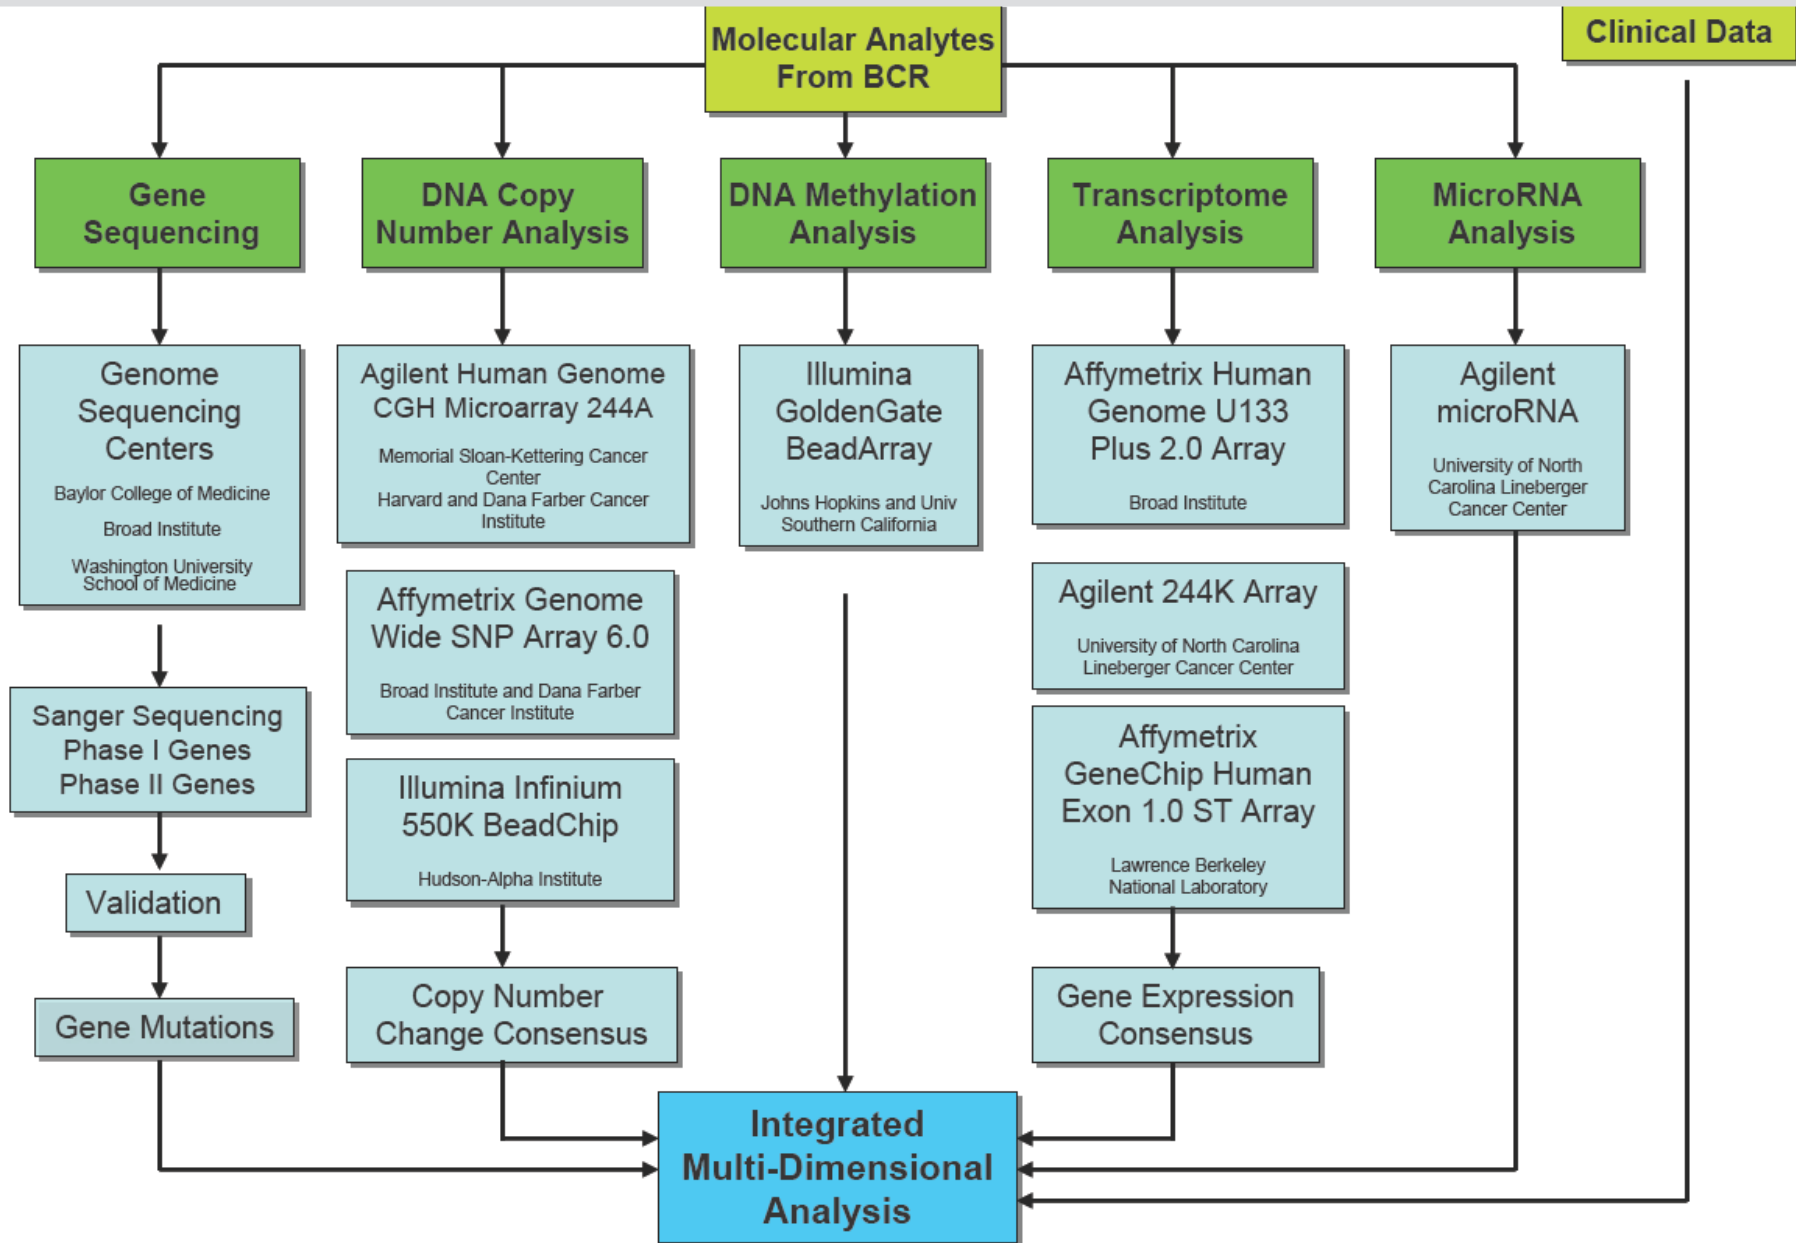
Molecular Analytes From BCR

Clinical Data

Gene Sequencing

DNA Copy Number Analysis

DNA Methylation Analysis

Transcriptome Analysis

MicroRNA Analysis

Genome Sequencing Centers

Baylor College of Medicine

Broad Institute

Washington University School of Medicine

Agilent Human Genome CGH Microarray 244A

Memorial Sloan-Kettering Cancer Center
Harvard and Dana Farber Cancer Institute

Illumina GoldenGate BeadArray

Johns Hopkins and Univ Southern California

Affymetrix Human Genome U133 Plus 2.0 Array

Broad Institute

Agilent microRNA

University of North Carolina Lineberger Cancer Center

Affymetrix Genome Wide SNP Array 6.0

Broad Institute and Dana Farber Cancer Institute

Agilent 244K Array

University of North Carolina Lineberger Cancer Center

Sanger Sequencing Phase I Genes Phase II Genes

Illumina Infinium 550K BeadChip

Hudson-Alpha Institute

Affymetrix GeneChip Human Exon 1.0 ST Array

Lawrence Berkeley National Laboratory

Validation

Gene Mutations

Copy Number Change Consensus

Gene Expression Consensus

Integrated Multi-Dimensional Analysis